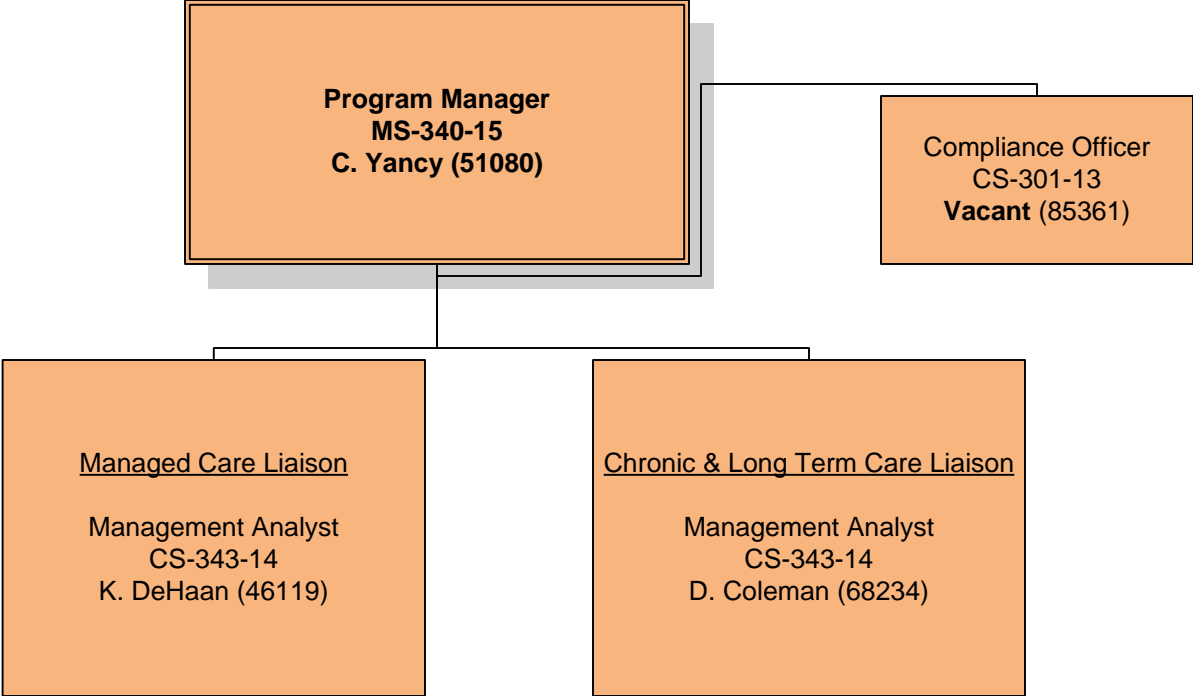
Program Manager
MS-340-15
C. Yancy (51080)

Compliance Officer
CS-301-13
Vacant (85361)

Managed Care Liaison

Management Analyst
CS-343-14
K. DeHaan (46119)

Chronic & Long Term Care Liaison

Management Analyst
CS-343-14
D. Coleman (68234)